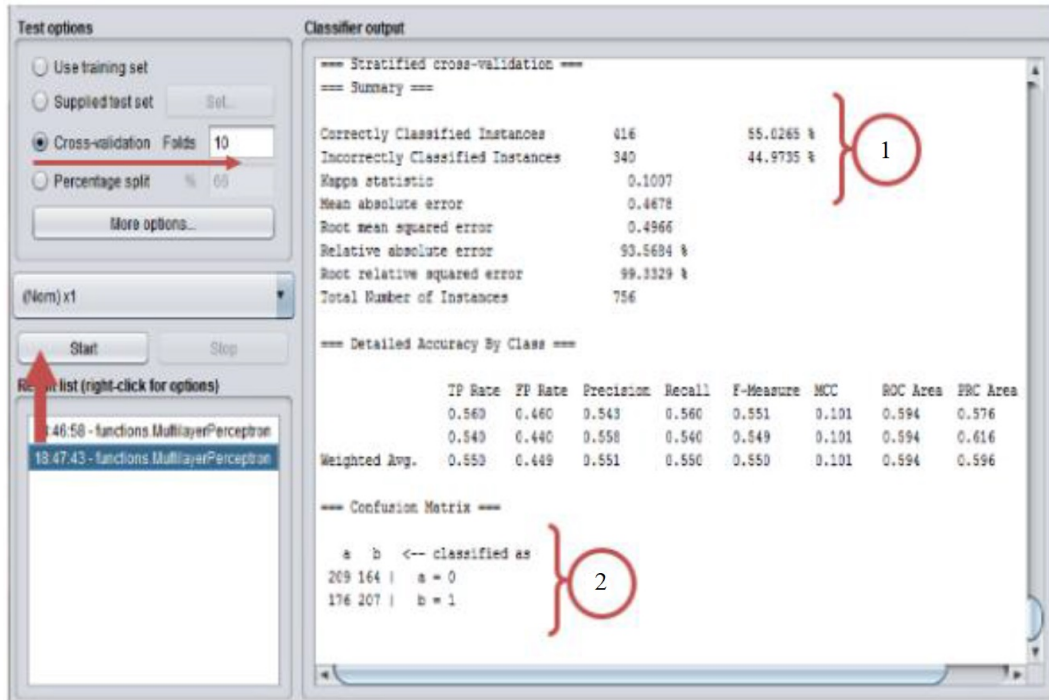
Test options

Use training set

Supplied test set Set...

Cross-validation Folds 10

Percentage split % 66

More options...

(Nom) x1

Start Stop

Re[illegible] list (right-click for options)

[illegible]:46:58 - functions.MultilayerPerceptron

18:47:43 - functions.MultilayerPerceptron

Classifier output

=== Stratified cross-validation ===
=== Summary ===

Correctly Classified Instances 416 55.0265 %
Incorrectly Classified Instances 340 44.9735 %
Kappa statistic 0.1007
Mean absolute error 0.4678
Root mean squared error 0.4966
Relative absolute error 93.5684 %
Root relative squared error 99.3329 %
Total Number of Instances 756

1

=== Detailed Accuracy By Class ===

| | TP Rate | FP Rate | Precision | Recall | F-Measure | MCC | ROC Area | PRC Area |
|---|---|---|---|---|---|---|---|---|
| | 0.560 | 0.460 | 0.543 | 0.560 | 0.551 | 0.101 | 0.594 | 0.576 |
| | 0.540 | 0.440 | 0.558 | 0.540 | 0.549 | 0.101 | 0.594 | 0.616 |
| Weighted Avg. | 0.550 | 0.449 | 0.551 | 0.550 | 0.550 | 0.101 | 0.594 | 0.596 |

=== Confusion Matrix ===

a b <-- classified as
209 164 | a = 0
176 207 | b = 1

2